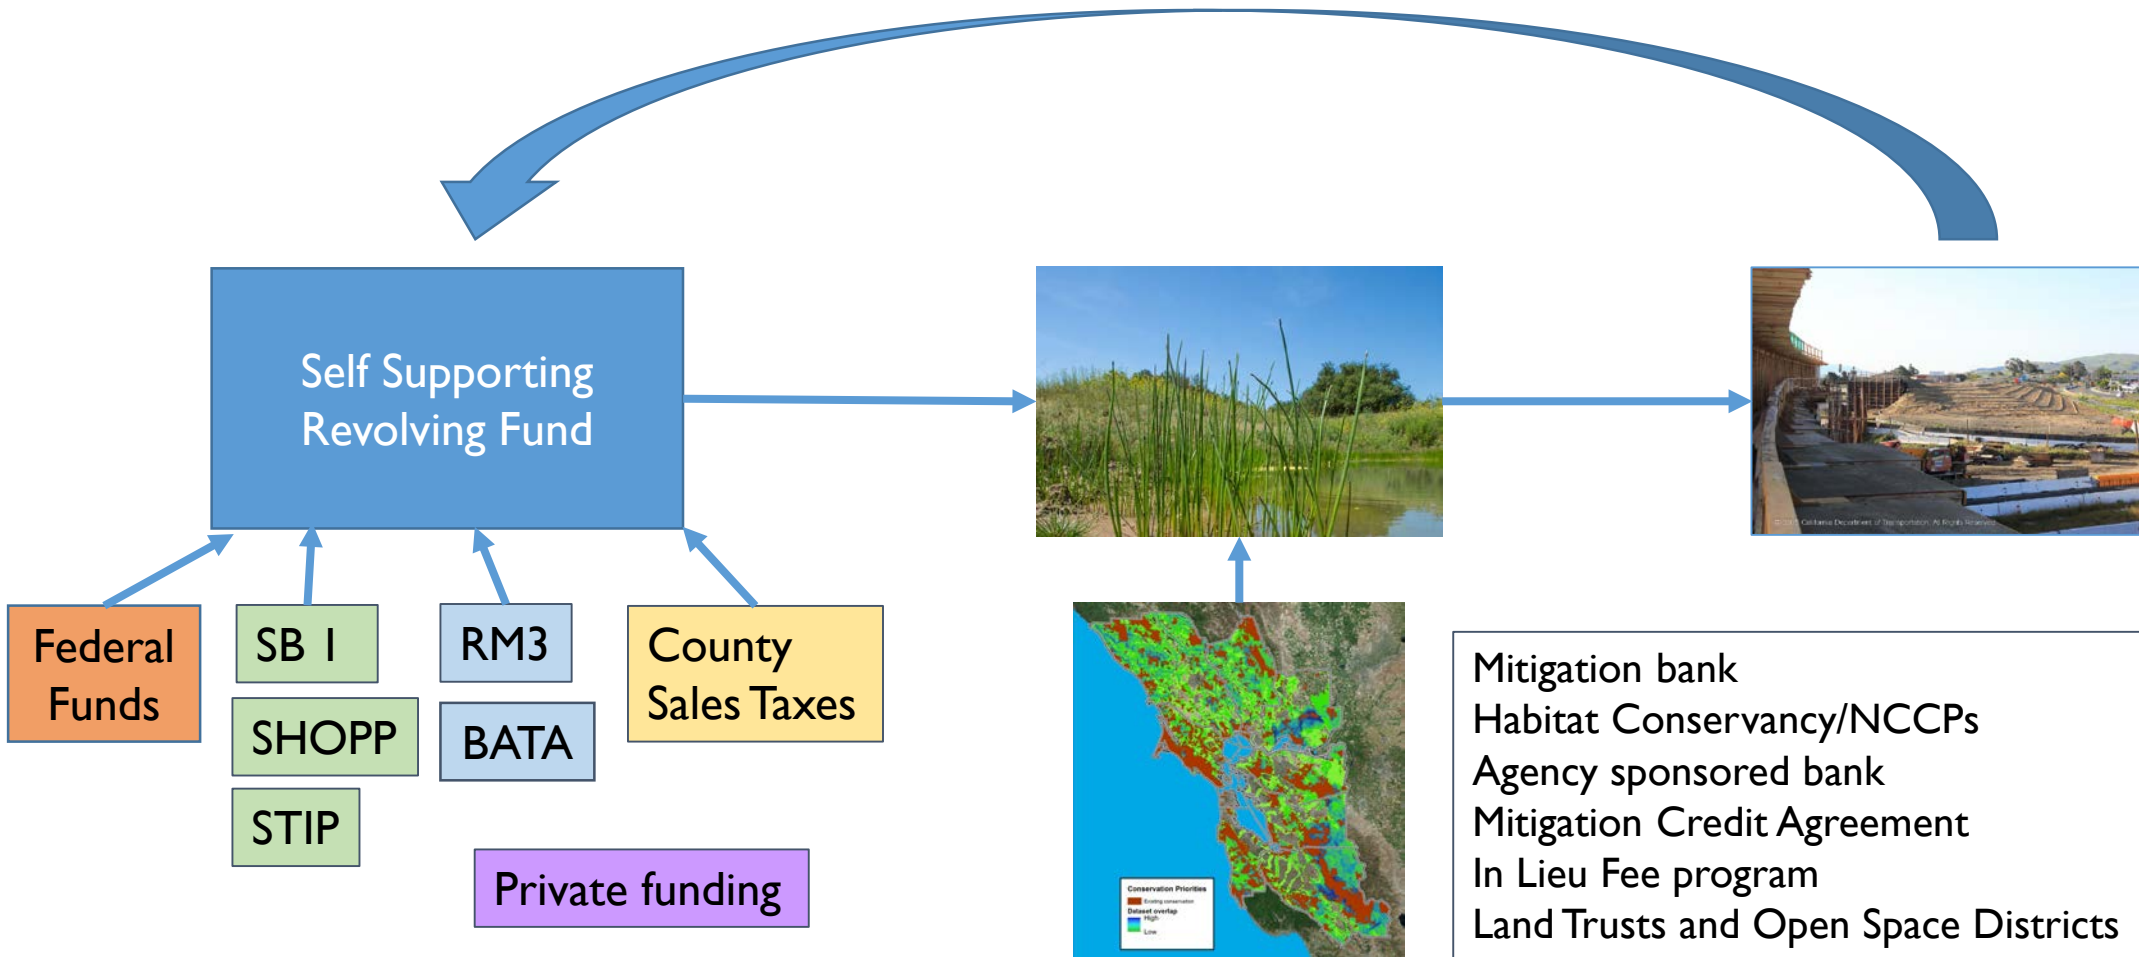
Self Supporting Revolving Fund

Federal Funds

SB 1

SHOPP

STIP

RM3

BATA

County Sales Taxes

Private funding

Conservation Priorities
Existing conservation
Dataset overlap
High
Low

Mitigation bank
Habitat Conservancy/NCCPs
Agency sponsored bank
Mitigation Credit Agreement
In Lieu Fee program
Land Trusts and Open Space Districts